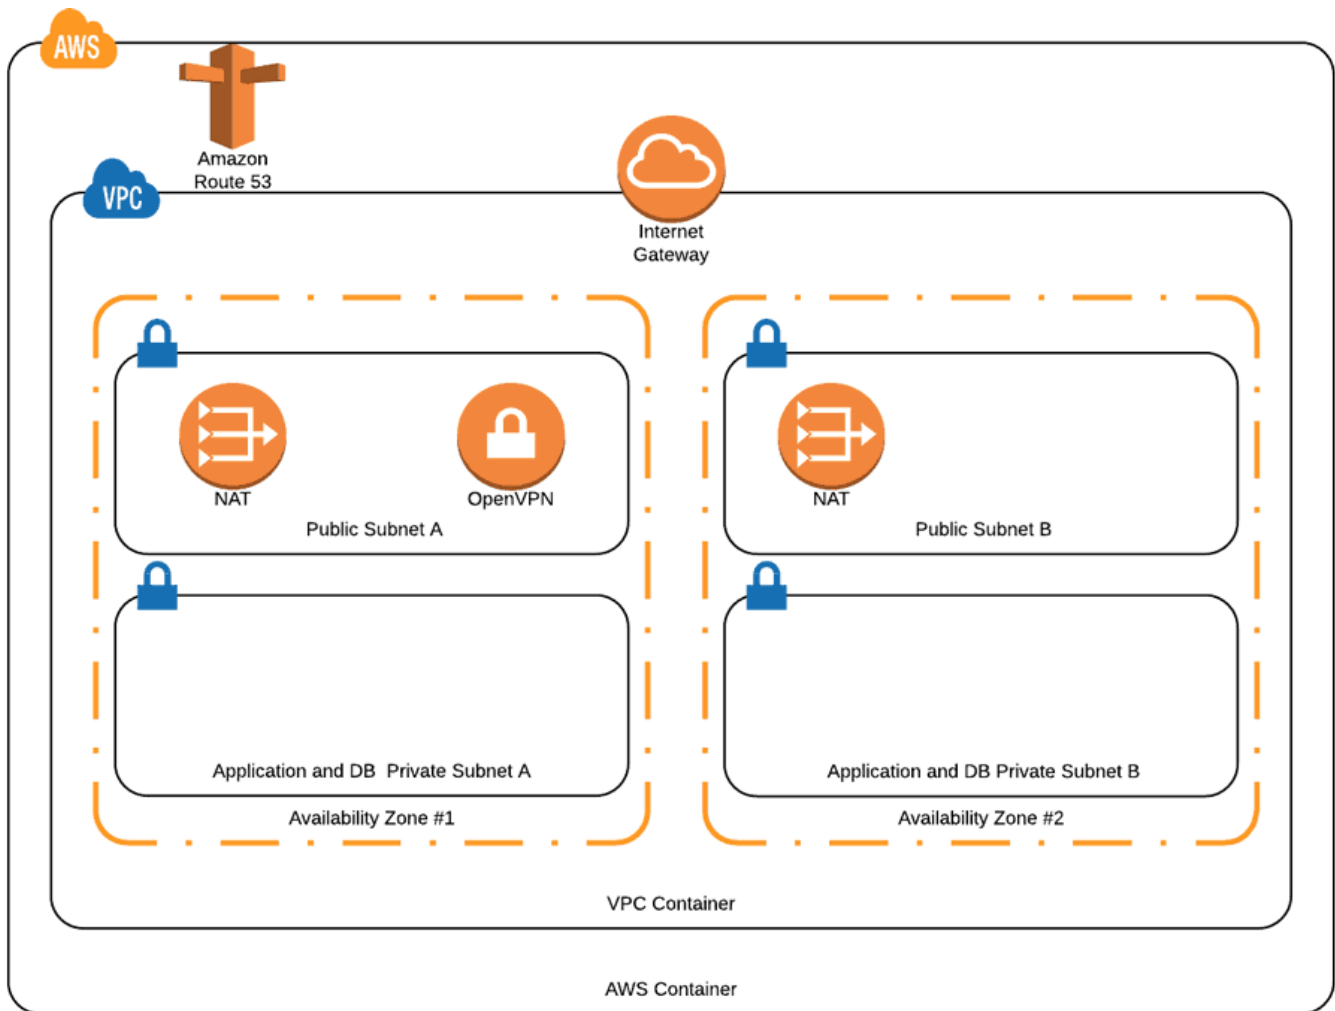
AWS

Amazon Route 53

VPC

Internet Gateway

NAT

OpenVPN

Public Subnet A

NAT

Public Subnet B

Application and DB Private Subnet A

Application and DB Private Subnet B

Availability Zone #1

Availability Zone #2

VPC Container

AWS Container